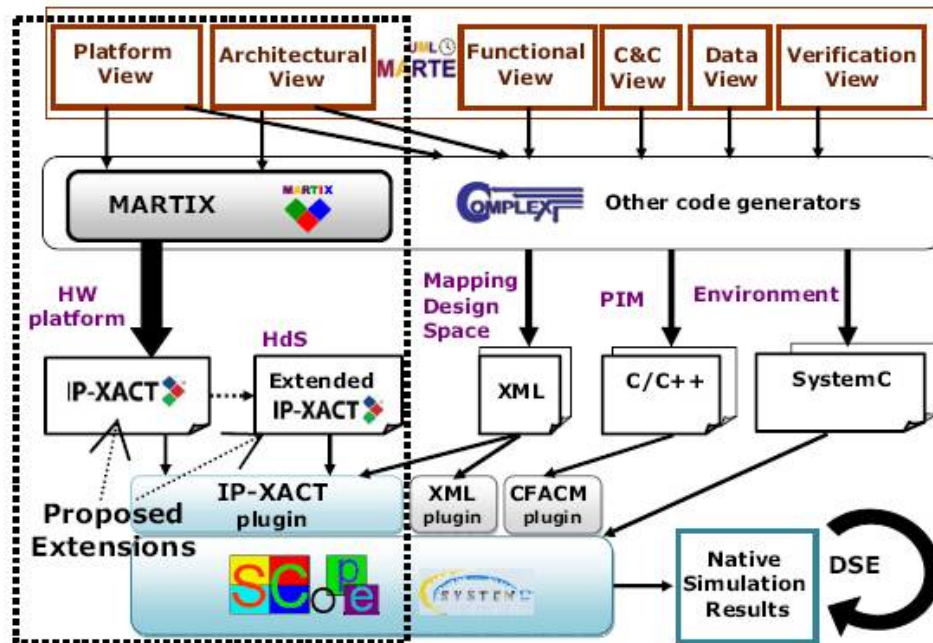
Platform View

Architectural View

UML MARTE

Functional View

C&C View

Data View

Verification View

MARTIX

MARTIX

COMPLEX

Other code generators

HW platform

Mapping Design Space

PIM

Environment

HdS

IP-XACT

Extended IP-XACT

XML

C/C++

SystemC

IP-XACT plugin

XML plugin

CFACM plugin

Proposed Extensions

SCoPE

SYSTEMC

Native Simulation Results

DSE